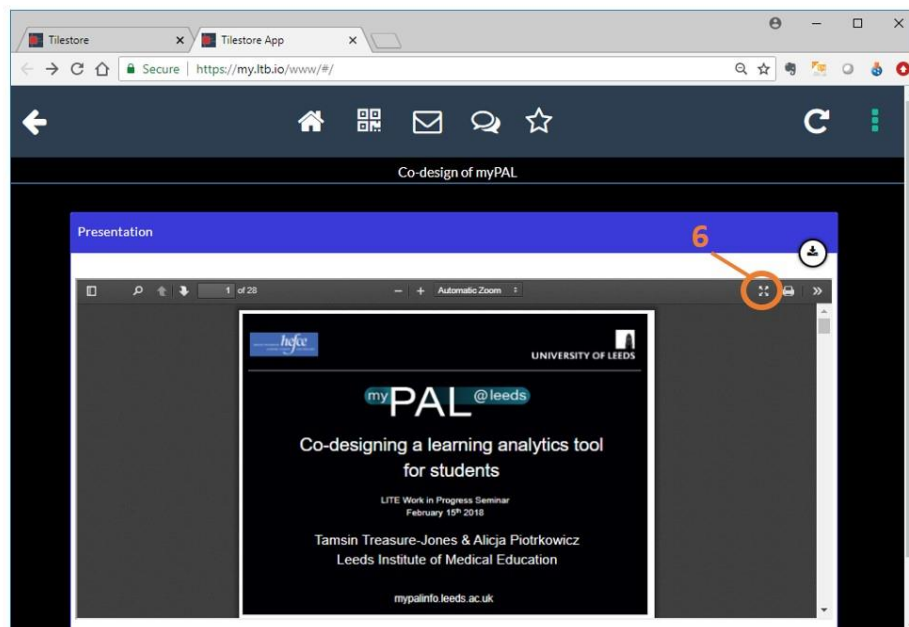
Tilestore
Tilestore App

Secure | https://my.ltb.io/www/#/

Co-design of myPAL

Presentation

6

1 of 28

Automatic Zoom

hefce

UNIVERSITY OF LEEDS

my PAL @leeds

Co-designing a learning analytics tool for students

LITE Work in Progress Seminar
February 15th 2018

Tamsin Treasure-Jones & Alicja Piotrkowicz
Leeds Institute of Medical Education

mypalinfo.leeds.ac.uk